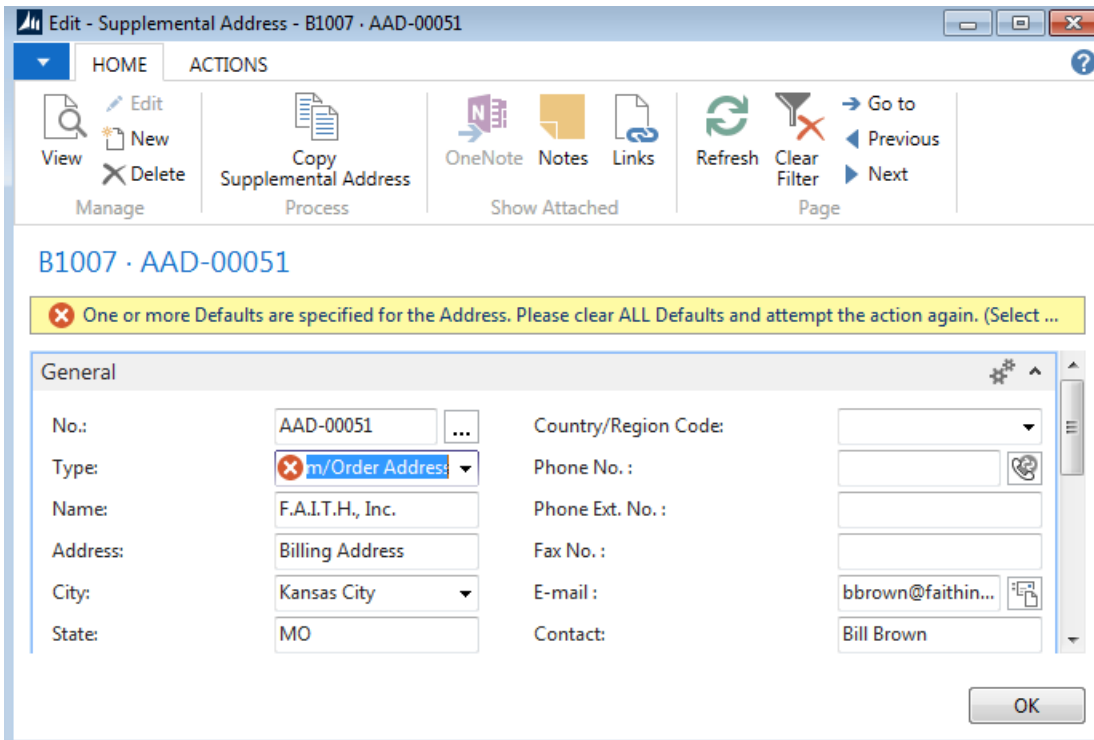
Edit - Supplemental Address - B1007 · AAD-00051

HOME ACTIONS

View
Edit
New
Delete
Manage

Copy Supplemental Address
Process

OneNote Notes Links
Show Attached

Refresh
Clear Filter
Go to
Previous
Next
Page

B1007 · AAD-00051

One or more Defaults are specified for the Address. Please clear ALL Defaults and attempt the action again. (Select ...

General

No.: AAD-00051
Type: m/Order Address
Name: F.A.I.T.H., Inc.
Address: Billing Address
City: Kansas City
State: MO

Country/Region Code:
Phone No. :
Phone Ext. No. :
Fax No. :
E-mail : bbrown@faithin...
Contact: Bill Brown

OK